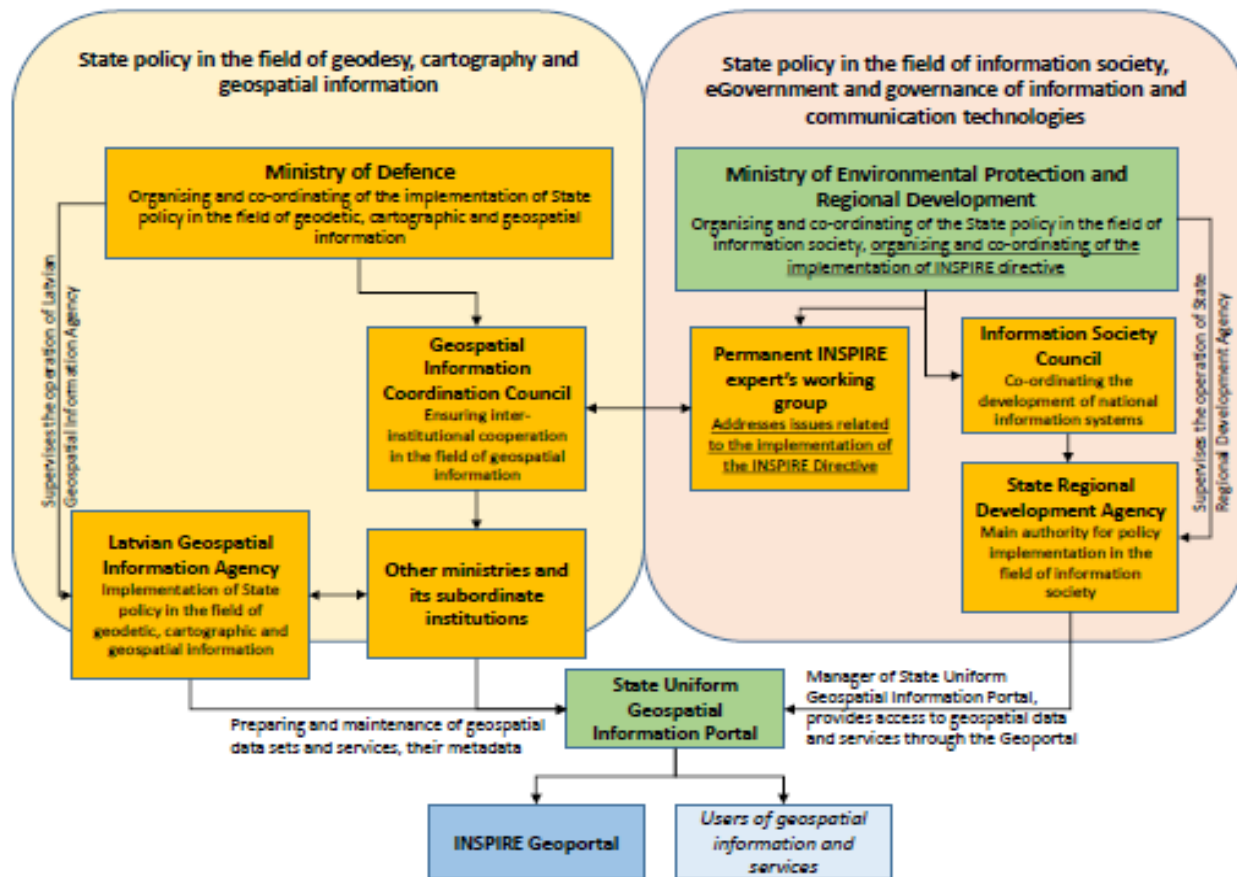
State policy in the field of geodesy, cartography and geospatial information

State policy in the field of information society, eGovernment and governance of information and communication technologies

Ministry of Defence
Organising and co-ordinating of the implementation of State policy in the field of geodetic, cartographic and geospatial information

Ministry of Environmental Protection and Regional Development
Organising and co-ordinating of the State policy in the field of information society, organising and co-ordinating of the implementation of INSPIRE directive

Supervises the operation of Latvian Geospatial Information Agency

Supervises the operation of State Regional Development Agency

Geospatial Information Coordination Council
Ensuring inter-institutional cooperation in the field of geospatial information

Permanent INSPIRE expert's working group
Addresses issues related to the implementation of the INSPIRE Directive

Information Society Council
Co-ordinating the development of national information systems

State Regional Development Agency
Main authority for policy implementation in the field of information society

Latvian Geospatial Information Agency
Implementation of State policy in the field of geodetic, cartographic and geospatial information

Other ministries and its subordinate institutions

Manager of State Uniform Geospatial Information Portal, provides access to geospatial data and services through the Geoportal

State Uniform Geospatial Information Portal

Preparing and maintenance of geospatial data sets and services, their metadata

INSPIRE Geoportal

Users of geospatial information and services